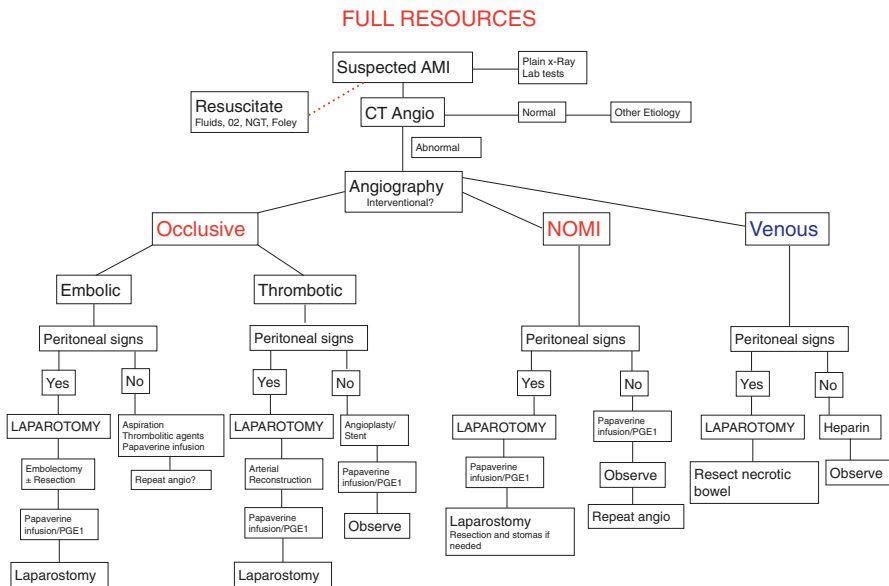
FULL RESOURCES

Suspected AMI

Plain x-Ray
Lab tests

Resuscitate
Fluids, 02, NGT, Foley

CT Angio

Normal

Other Etiology

Abnormal

Angiography
Interventional?

Occlusive

NOMI

Venous

Embolic

Thrombotic

Peritoneal signs

Yes

No

LAPAROTOMY

Aspiration
Thrombolitic agents
Papaverine infusion

Embolectomy
± Resection

Repeat angio?

Papaverine infusion/PGE1

Laparostomy

Peritoneal signs

Yes

No

LAPAROTOMY

Angioplasty/ Stent

Arterial Reconstruction

Papaverine infusion/PGE1

Papaverine infusion/PGE1

Observe

Laparostomy

Peritoneal signs

Yes

No

LAPAROTOMY

Papaverine infusion/PGE1

Papaverine infusion/PGE1

Observe

Laparostomy
Resection and stomas if needed

Repeat angio

Peritoneal signs

Yes

No

LAPAROTOMY

Heparin

Resect necrotic bowel

Observe